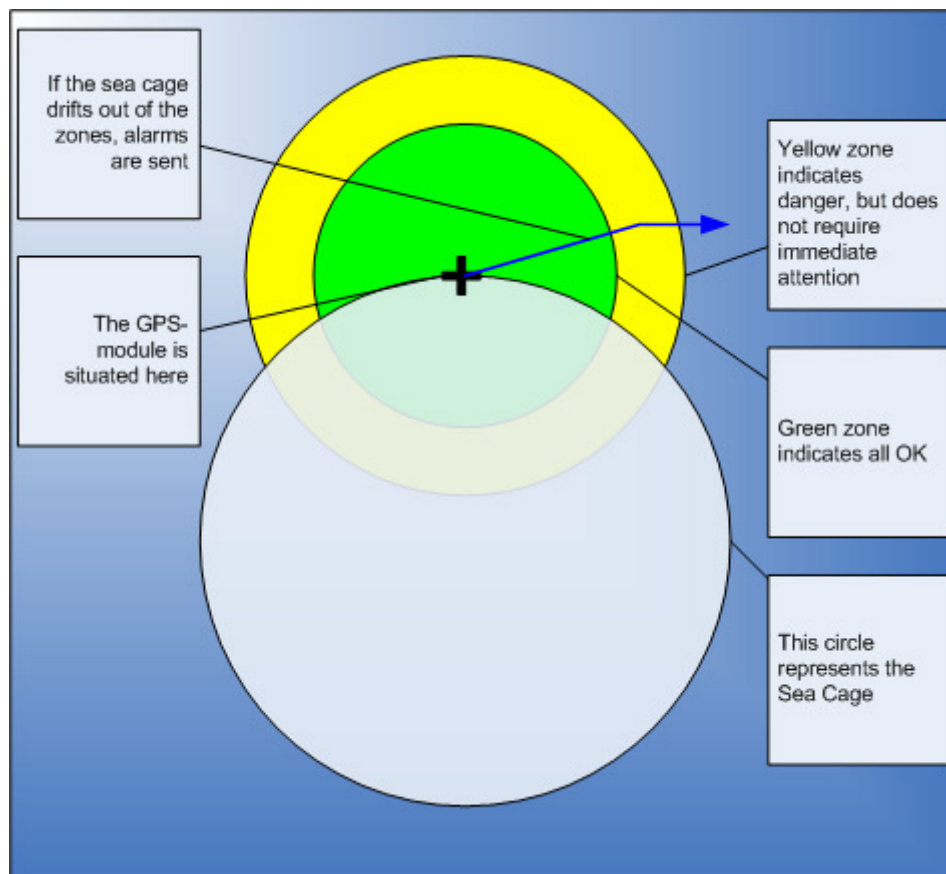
If the sea cage drifts out of the zones, alarms are sent

Yellow zone indicates danger, but does not require immediate attention

The GPS-module is situated here

Green zone indicates all OK

This circle represents the Sea Cage